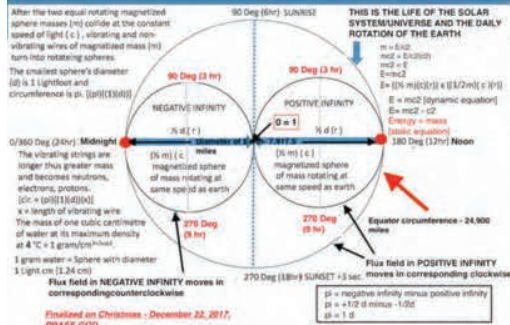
After the two equal rotating magnetized sphere masses [m] collide at the constant speed of light (c) , vibrating and non-vibrating wires of magnetized mass (m) turn into rotating spheres.

The smallest sphere's diameter (d) is 1 Lightfoot and circumference is pi. [(pi)(1)(d)]

90 Deg (6hr) SUNRISE

THIS IS THE LIFE OF THE SOLAR SYSTEM/UNIVERSE AND THE DAILY ROTATION OF THE EARTH

m = E/c2
mc2 = E/c2(c2)
mc2 = E
E=mc2
E= [(½ m)(c)(r)] x [(1/2m)(c)(r)]

90 Deg (3 hr)

90 Deg (3 hr)

NEGATIVE INFINITY

POSITIVE INFINITY

E = mc2 [dynamic equation]
E= mc2 - c2
Energy = mass (static equation)

½ d ( r )

0 = 1

½ d ( r )

0/360 Deg (24hr) Midnight

Diameter of Earth 7,917.5 miles

180 Deg (12hr) Noon

The vibrating strings are longer thus greater mass and becomes neutrons, electrons, protons.
[c/c = (pi)[(1)(d)(x)]
x = length of vibrating wire
The mass of one cubic centimetre of water at its maximum density at 4 °C = 1 gram/cm³

(½ m) ( c )
magnetized sphere of mass rotating at same speed as earth

(½ m) ( c )
magnetized sphere of mass rotating at same speed as earth

270 Deg (9 hr)

270 Deg (9 hr)

Equator circumference - 24,900 miles

1 gram water = Sphere with diameter 1 Light cm (1.24 cm)

Flux field in NEGATIVE INFINITY moves in correspondingcounterclockwise

Flux field in POSITIVE INFINITY moves in corresponding clockwise

270 Deg (18hr) SUNSET +3 sec.

pi = negative infinity minus positive infinity
pi = +1/2 d minus -1/2d
pi = 1 d

Finalized on Christmas - December 22, 2017, PRAISE GOD